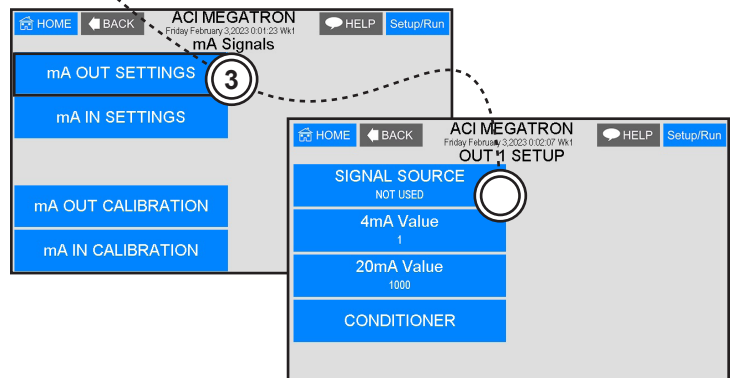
HOME BACK ACI MEGATRON Friday February 3,2023 0:01:23 Wk1 mA Signals HELP Setup/Run

mA OUT SETTINGS

3

mA IN SETTINGS

mA OUT CALIBRATION

mA IN CALIBRATION

HOME BACK ACI MEGATRON Friday February 3,2023 0:02:07 Wk1 OUT 1 SETUP HELP Setup/Run

SIGNAL SOURCE
NOT USED

4mA Value
1

20mA Value
1000

CONDITIONER